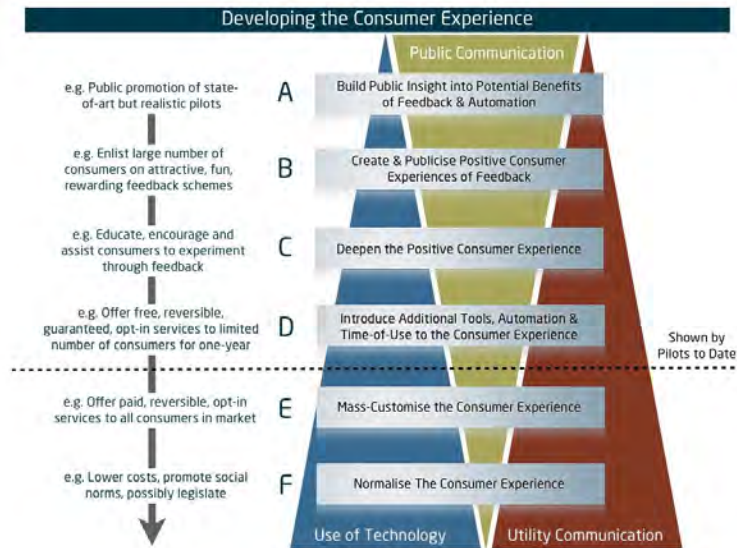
Developing the Consumer Experience

Public Communication

e.g. Public promotion of state-of-art but realistic pilots

A

Build Public Insight into Potential Benefits of Feedback & Automation

e.g. Enlist large number of consumers on attractive, fun, rewarding feedback schemes

B

Create & Publicise Positive Consumer Experiences of Feedback

e.g. Educate, encourage and assist consumers to experiment through feedback

C

Deepen the Positive Consumer Experience

e.g. Offer free, reversible, guaranteed, opt-in services to limited number of consumers for one-year

D

Introduce Additional Tools, Automation & Time-of-Use to the Consumer Experience

Shown by Pilots to Date

e.g. Offer paid, reversible, opt-in services to all consumers in market

E

Mass-Customise the Consumer Experience

e.g. Lower costs, promote social norms, possibly legislate

F

Normalise The Consumer Experience

Use of Technology

Utility Communication